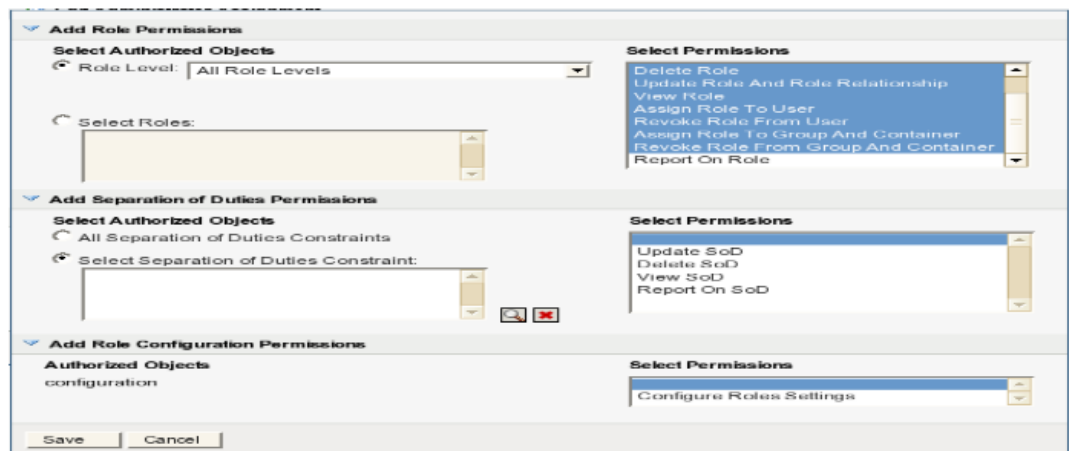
Add Role Permissions

Select Authorized Objects

Role Level: All Role Levels

Select Roles:

Select Permissions

Delete Role
Update Role And Role Relationship
View Role
Assign Role To User
Revoke Role From User
Assign Role To Group And Container
Revoke Role From Group And Container
Report On Role

Add Separation of Duties Permissions

Select Authorized Objects

All Separation of Duties Constraints

Select Separation of Duties Constraint:

Select Permissions

Update SoD
Delete SoD
View SoD
Report On SoD

Add Role Configuration Permissions

Authorized Objects

configuration

Select Permissions

Configure Roles Settings

Save Cancel